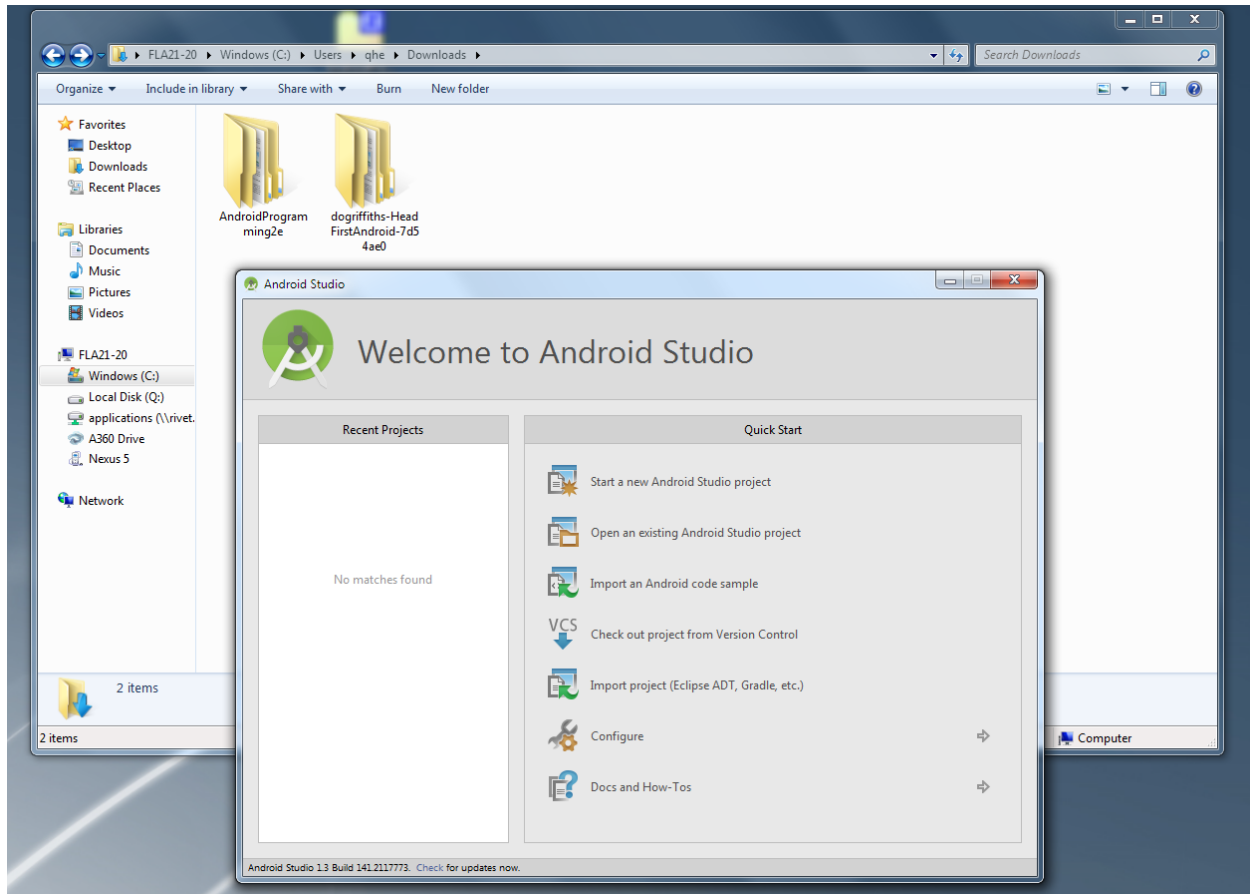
FLA21-20 ▸ Windows (C:) ▸ Users ▸ qhe ▸ Downloads ▸

Search Downloads

Organize ▾ Include in library ▾ Share with ▾ Burn New folder

Favorites
Desktop
Downloads
Recent Places

Libraries
Documents
Music
Pictures
Videos

FLA21-20
Windows (C:)
Local Disk (Q:)
applications (\\rivet.
A360 Drive
Nexus 5

Network

AndroidProgramming2e

dogriffiths-HeadFirstAndroid-7d54ae0

2 items

2 items

Computer

Android Studio

Welcome to Android Studio

Recent Projects

No matches found

Quick Start

Start a new Android Studio project

Open an existing Android Studio project

Import an Android code sample

VCS

Check out project from Version Control

Import project (Eclipse ADT, Gradle, etc.)

Configure

Docs and How-Tos

Android Studio 1.3 Build 141.2117773. Check for updates now.